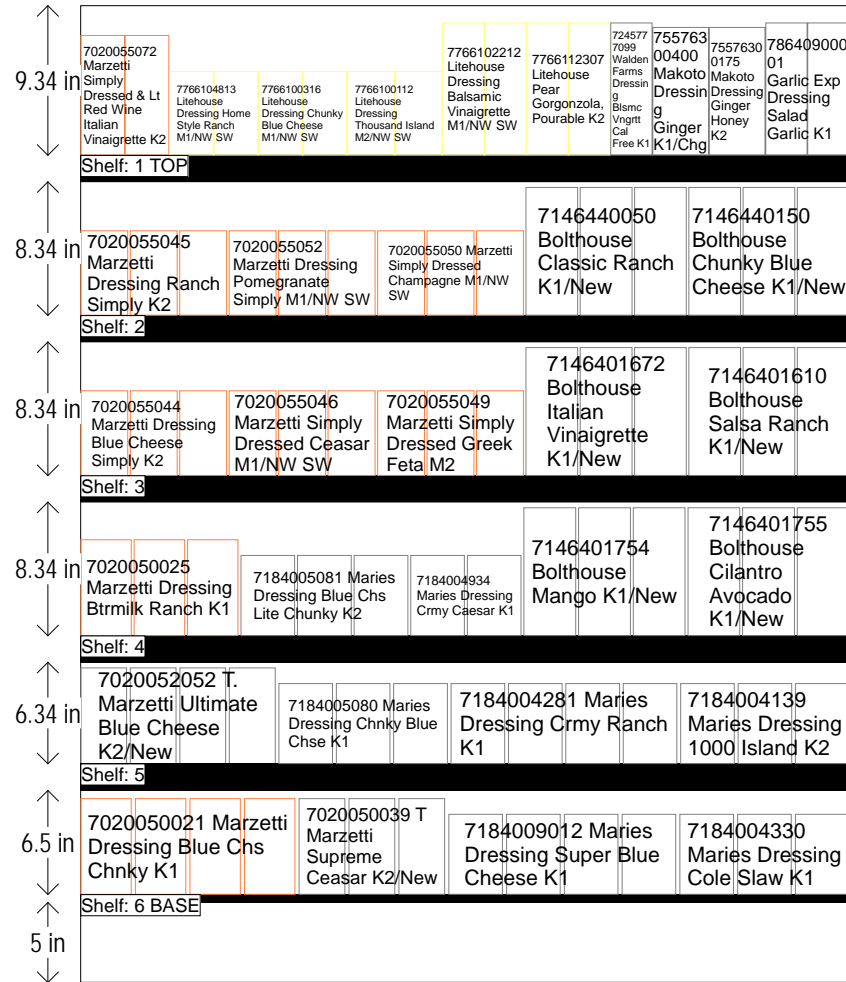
9.34 in

7020055072 Marzetti Simply Dressed & Lt Red Wine Italian Vinaigrette K2

7766104813 Litehouse Dressing Home Style Ranch M1/NW SW

7766100316 Litehouse Dressing Chunky Blue Cheese M1/NW SW

7766100112 Litehouse Dressing Thousand Island M2/NW SW

7766102212 Litehouse Dressing Balsamic Vinaigrette M1/NW SW

7766112307 Litehouse Pear Gorgonzola, Pourable K2

7245777099 Walden Farms Dressing Blsmc Vngrtt Cal Free K1

75576300400 Makoto Dressing Ginger K1/Chg

75576300175 Makoto Dressing Ginger Honey K2

78640900001 Garlic Exp Dressing Salad Garlic K1

Shelf: 1 TOP

8.34 in

7020055045 Marzetti Dressing Ranch Simply K2

7020055052 Marzetti Dressing Pomegranate Simply M1/NW SW

7020055050 Marzetti Simply Dressed Champagne M1/NW SW

7146440050 Bolthouse Classic Ranch K1/New

7146440150 Bolthouse Chunky Blue Cheese K1/New

Shelf: 2

8.34 in

7020055044 Marzetti Dressing Blue Cheese Simply K2

7020055046 Marzetti Simply Dressed Ceasar M1/NW SW

7020055049 Marzetti Simply Dressed Greek Feta M2

7146401672 Bolthouse Italian Vinaigrette K1/New

7146401610 Bolthouse Salsa Ranch K1/New

Shelf: 3

8.34 in

7020050025 Marzetti Dressing Btrmilk Ranch K1

7184005081 Maries Dressing Blue Chs Lite Chunky K2

7184004934 Maries Dressing Crmy Caesar K1

7146401754 Bolthouse Mango K1/New

7146401755 Bolthouse Cilantro Avocado K1/New

Shelf: 4

6.34 in

7020052052 T. Marzetti Ultimate Blue Cheese K2/New

7184005080 Maries Dressing Chnky Blue Chse K1

7184004281 Maries Dressing Crmy Ranch K1

7184004139 Maries Dressing 1000 Island K2

Shelf: 5

6.5 in

7020050021 Marzetti Dressing Blue Chs Chnky K1

7020050039 T Marzetti Supreme Ceasar K2/New

7184009012 Maries Dressing Super Blue Cheese K1

7184004330 Maries Dressing Cole Slaw K1

Shelf: 6 BASE

5 in